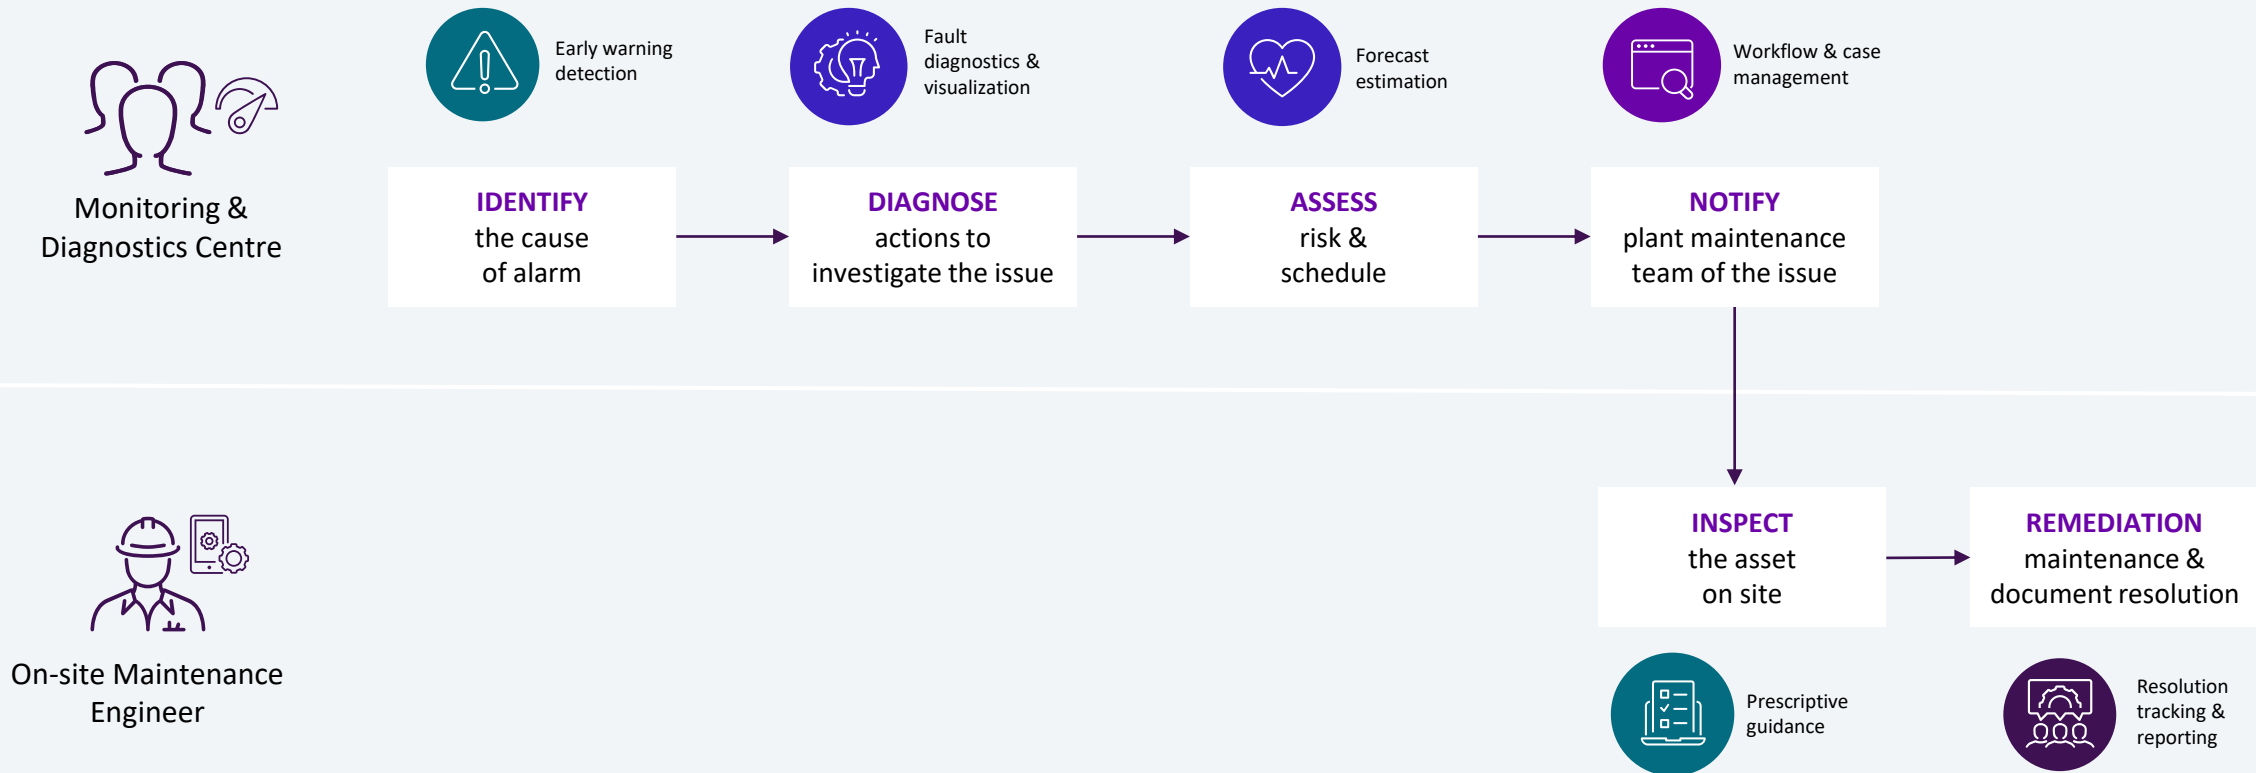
Monitoring & Diagnostics Centre

Early warning detection

Fault diagnostics & visualization

Forecast estimation

Workflow & case management

IDENTIFY
the cause of alarm

DIAGNOSE
actions to investigate the issue

ASSESS
risk & schedule

NOTIFY
plant maintenance team of the issue

On-site Maintenance Engineer

INSPECT
the asset on site

REMEDIATION
maintenance & document resolution

Prescriptive guidance

Resolution tracking & reporting